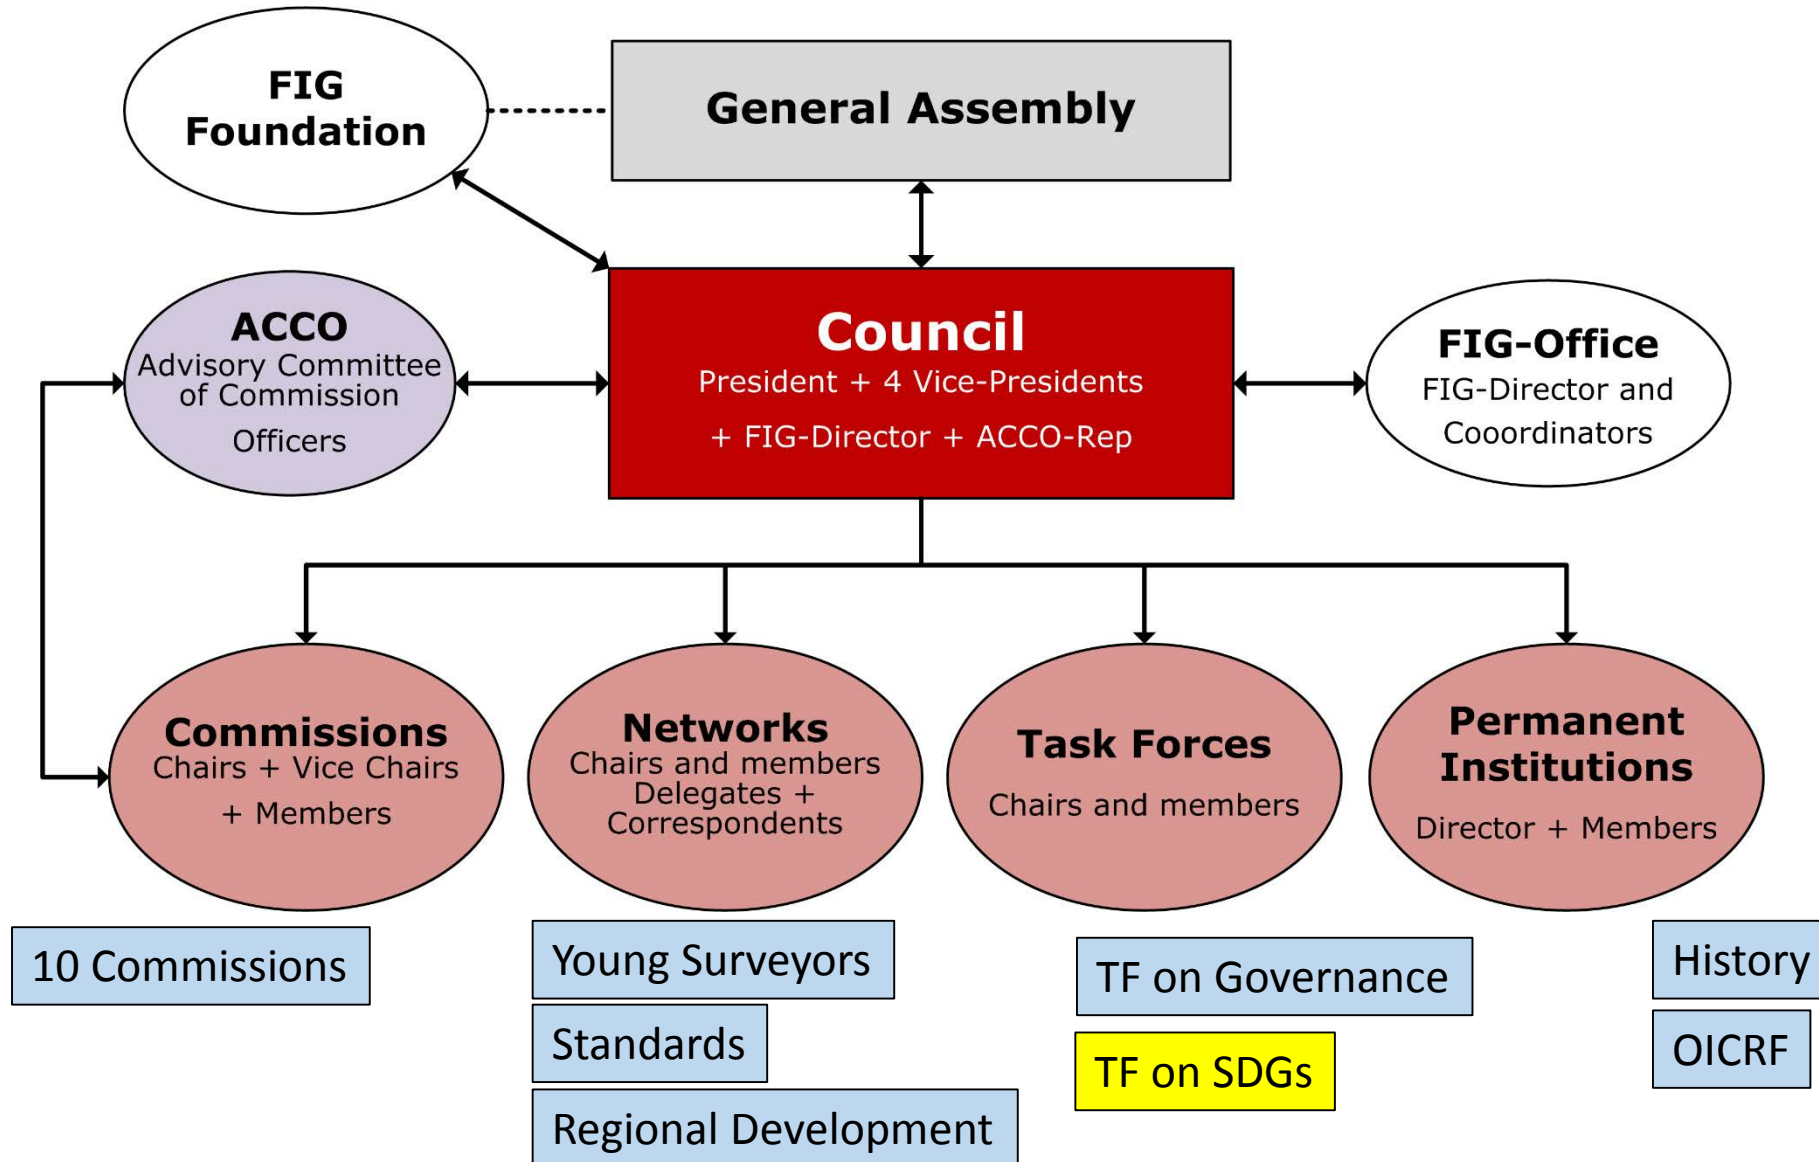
FIG Foundation

General Assembly

ACCO
Advisory Committee of Commission Officers

Council
President + 4 Vice-Presidents
+ FIG-Director + ACCO-Rep

FIG-Office
FIG-Director and Cooordinators

Commissions
Chairs + Vice Chairs
+ Members

Networks
Chairs and members
Delegates +
Correspondents

Task Forces
Chairs and members

Permanent Institutions
Director + Members

10 Commissions

Young Surveyors

Standards

Regional Development

TF on Governance

TF on SDGs

History

OICRF